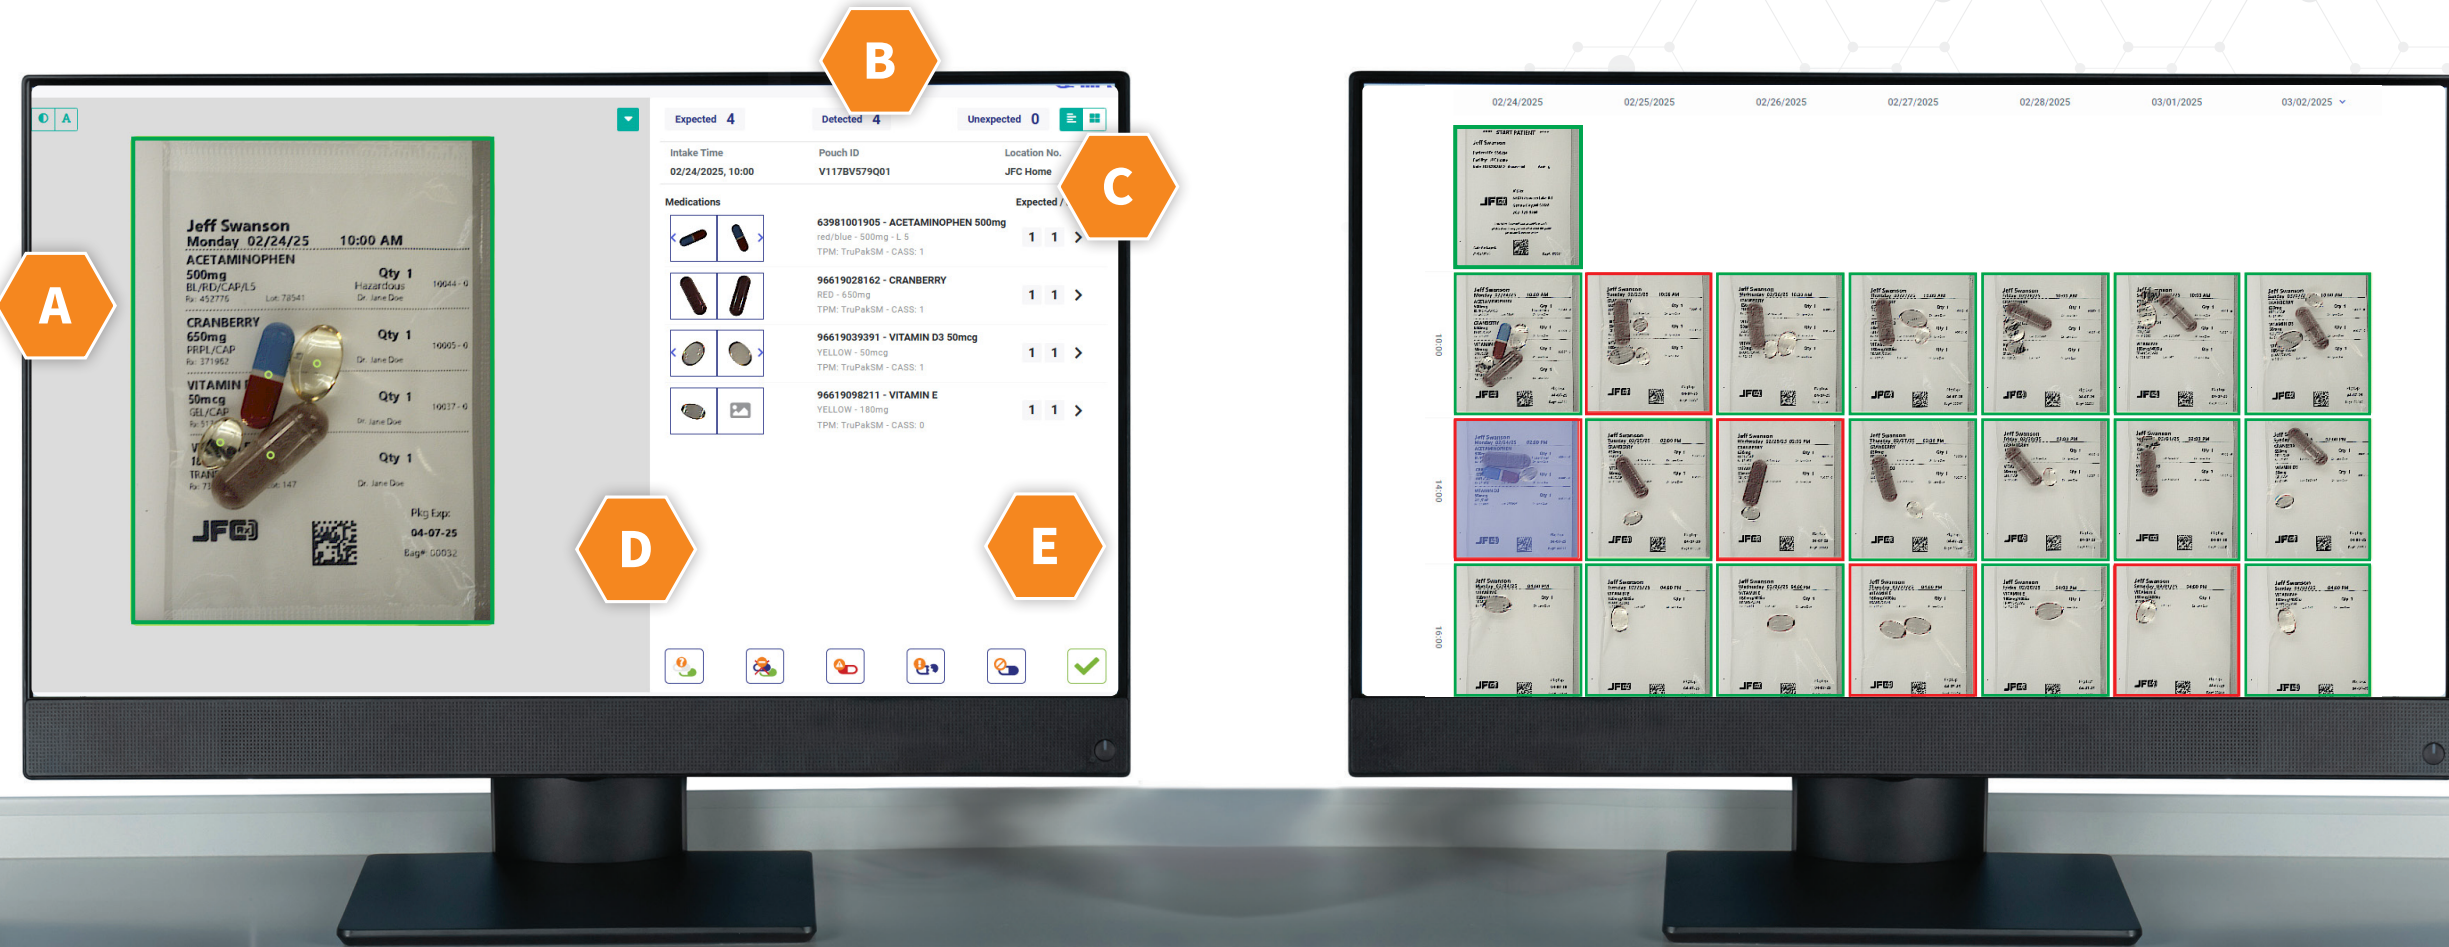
A

B

C

D

E

Jeff Swanson
Monday 02/24/25 10:00 AM
ACETAMINOPHEN
500mg Qty 1
BL/RD/CAP/L5 Hazardous
Rx: 452776 Lot: 78541 Dr. Jane Doe
CRANBERRY
650mg Qty 1
PRPL/CAP
Rx: 371952 Dr. Jane Doe
VITAMIN
50mcg Qty 1
GEL/CAP
Dr. Jane Doe
Qty 1
Dr. Jane Doe
JFC
Pkg Exp:
04-07-25

Expected 4 Detected 4 Unexpected 0

| Intake Time | Pouch ID | Location No. |
|---|---|---|
| 02/24/2025, 10:00 | V117BV579Q01 | JFC Home |

Medications Expected /

63981001905 - ACETAMINOPHEN 500mg
red/blue - 500mg - L 5
TPM: TruPakSM - CASS: 1
1 1

96619028162 - CRANBERRY
RED - 650mg
TPM: TruPakSM - CASS: 1
1 1

96619039391 - VITAMIN D3 50mcg
YELLOW - 50mcg
TPM: TruPakSM - CASS: 1
1 1

96619098211 - VITAMIN E
YELLOW - 180mg
TPM: TruPakSM - CASS: 0
1 1

02/24/2025 02/25/2025 02/26/2025 02/27/2025 02/28/2025 03/01/2025 03/02/2025

10:00
14:00
16:00